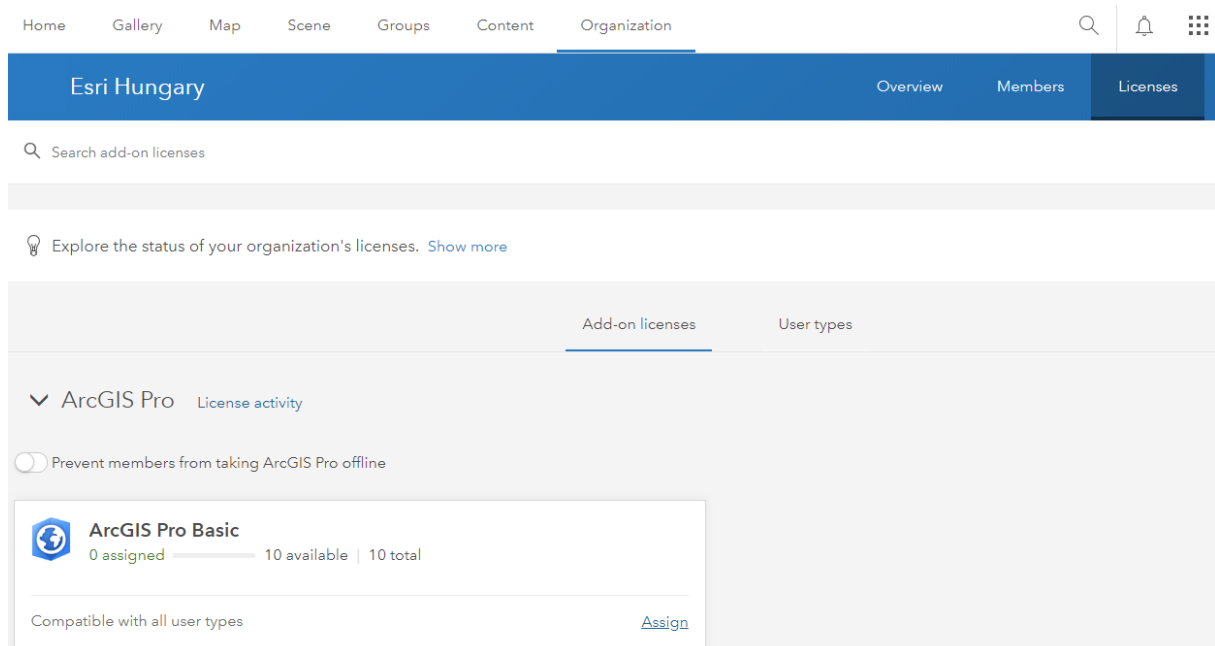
Home Gallery Map Scene Groups Content Organization

Esri Hungary

Overview Members Licenses

Search add-on licenses

Explore the status of your organization's licenses. Show more

Add-on licenses User types

ArcGIS Pro License activity

Prevent members from taking ArcGIS Pro offline

ArcGIS Pro Basic

0 assigned 10 available | 10 total

Compatible with all user types Assign